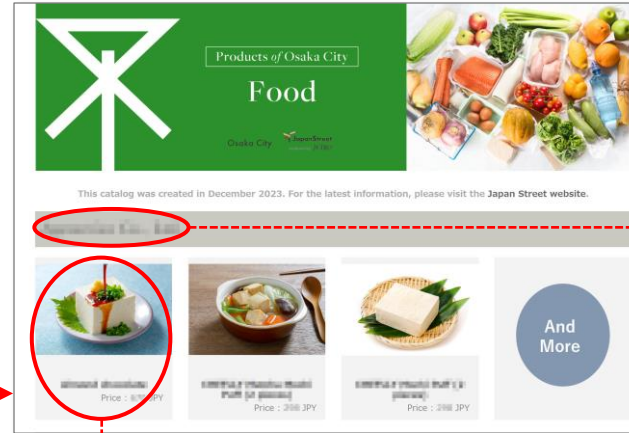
Products of Osaka City

Food

Osaka City

Japan Street

This catalog was created in December 2023. For the latest information, please visit the Japan Street website.

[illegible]

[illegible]

Price : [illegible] JPY

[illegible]

Price : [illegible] JPY

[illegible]

Price : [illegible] JPY

And More